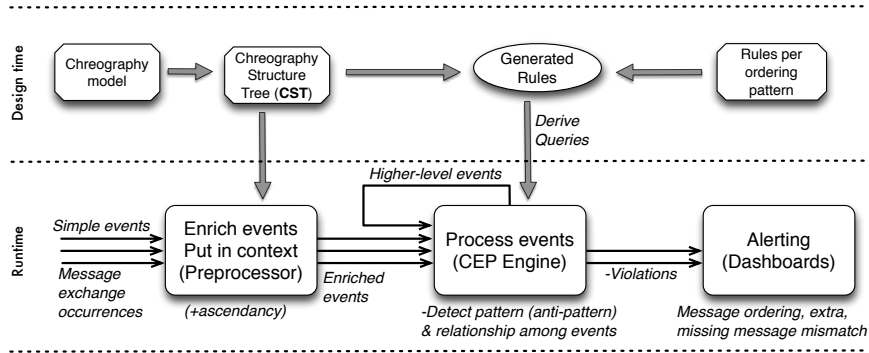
Design time

Chreography model

Chreography Structure Tree (**CST**)

Generated Rules

Rules per ordering pattern

Derive Queries

Runtime

Higher-level events

Simple events

Message exchange occurrences

Enrich events Put in context (Preprocessor)

(+ascendancy)

Enriched events

Process events (CEP Engine)

-Detect pattern (anti-pattern) & relationship among events

-Violations

Alerting (Dashboards)

Message ordering, extra, missing message mismatch